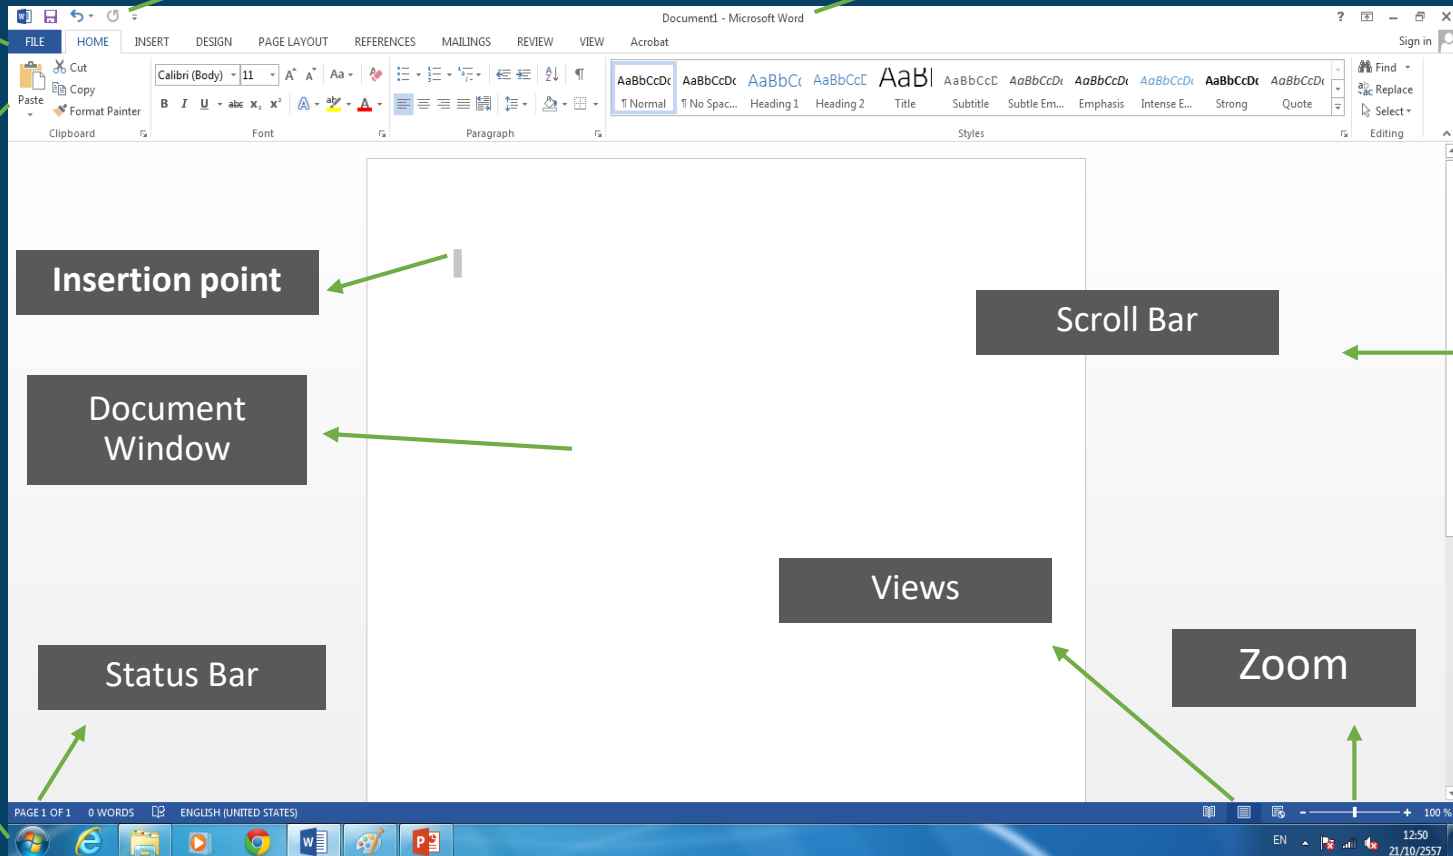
Document1 - Microsoft Word

? – ✕

FILE HOME INSERT DESIGN PAGE LAYOUT REFERENCES MAILINGS REVIEW VIEW Acrobat

Sign in

Cut
Copy
Paste
Format Painter
Clipboard

Calibri (Body) 11
B I U abc $x_2$ $x^2$
Font

Paragraph

AaBbCcDc ¶ Normal
AaBbCcDc ¶ No Spac...
AaBbCc Heading 1
AaBbCcE Heading 2
AaBl Title
AaBbCcD Subtitle
AaBbCcDc Subtle Em...
AaBbCcDc Emphasis
AaBbCcDc Intense E...
AaBbCcDc Strong
AaBbCcDc Quote
Styles

Find
Replace
Select
Editing

Insertion point

Scroll Bar

Document Window

Views

Zoom

Status Bar

PAGE 1 OF 1 0 WORDS ENGLISH (UNITED STATES)

100 %

EN

12:50
21/10/2557